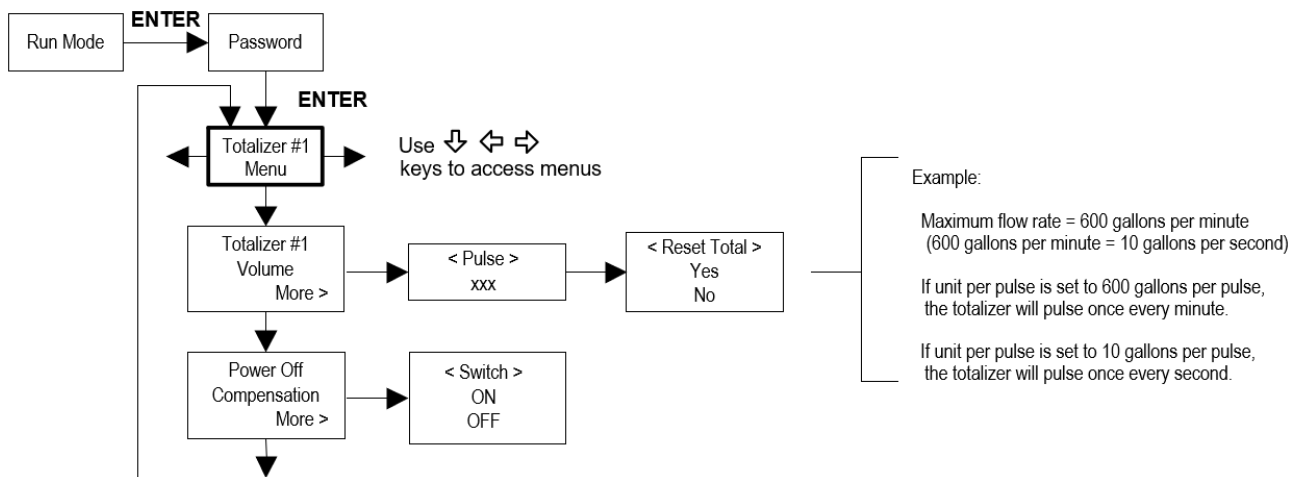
Run Mode
ENTER
Password
ENTER
Totalizer #1
Menu
Use ⇩ ⇦ ⇨
keys to access menus

Totalizer #1
Volume
More >

< Pulse >
xxx

< Reset Total >
Yes
No

Example:

Maximum flow rate = 600 gallons per minute
(600 gallons per minute = 10 gallons per second)

If unit per pulse is set to 600 gallons per pulse, the totalizer will pulse once every minute.

If unit per pulse is set to 10 gallons per pulse, the totalizer will pulse once every second.

Power Off
Compensation
More >

< Switch >
ON
OFF